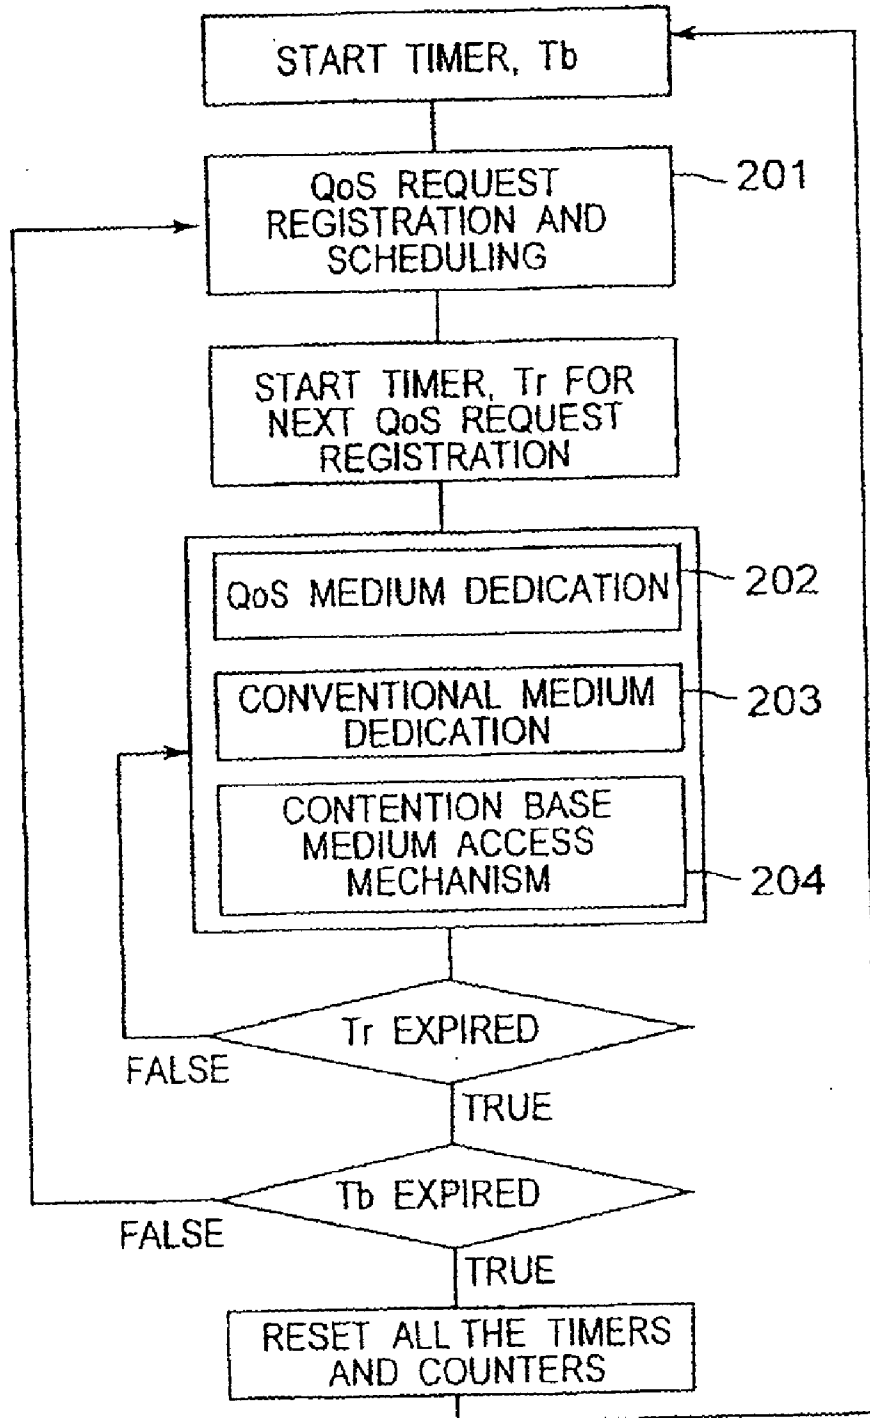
START TIMER, Tb

QoS REQUEST REGISTRATION AND SCHEDULING

201

START TIMER, Tr FOR NEXT QoS REQUEST REGISTRATION

QoS MEDIUM DEDICATION

202

CONVENTIONAL MEDIUM DEDICATION

203

CONTENTION BASE MEDIUM ACCESS MECHANISM

204

Tr EXPIRED

FALSE

TRUE

Tb EXPIRED

FALSE

TRUE

RESET ALL THE TIMERS AND COUNTERS